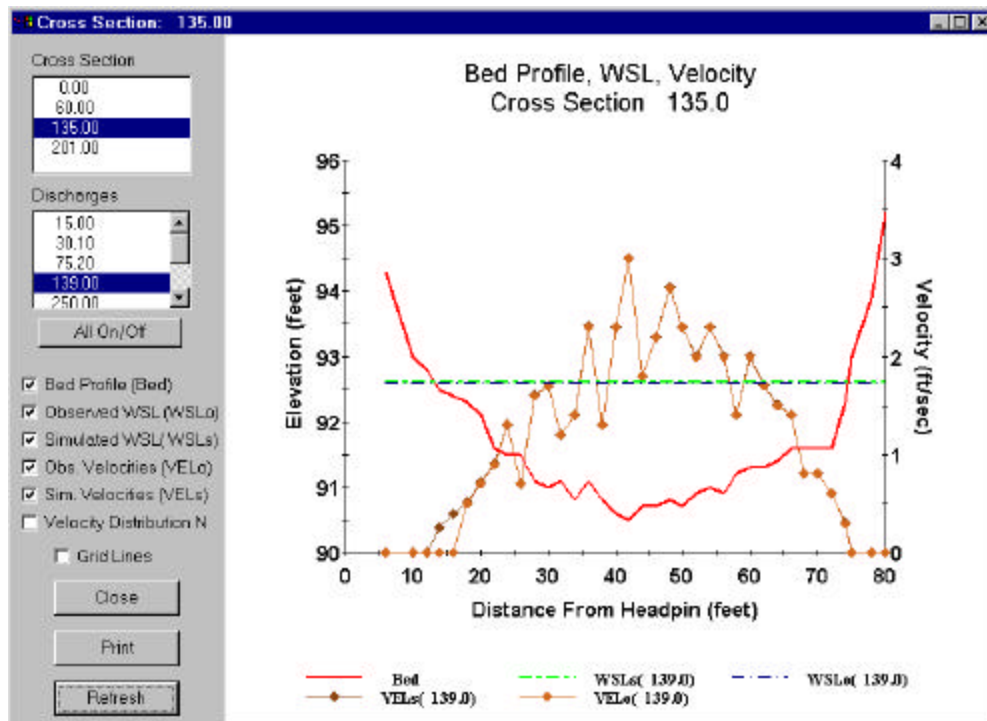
Cross Section: 135.00

Cross Section
0.00
60.00
135.00
201.00

Discharges
15.00
30.10
75.20
139.00
250.00

All On/Off

☑ Bed Profile (Bed)
☑ Observed WSL (WSLo)
☑ Simulated WSL (WSLs)
☑ Obs. Velocities (VELo)
☑ Sim. Velocities (VELs)
☐ Velocity Distribution N

☐ Grid Lines

Close

Print

Refresh

Bed Profile, WSL, Velocity
Cross Section 135.0

96
95
94
93
92
91
90
Elevation (feet)

4
3
2
1
0
Velocity (ft/sec)

0 10 20 30 40 50 60 70 80
Distance From Headpin (feet)

Bed
WSLs( 139.0)
WSLo( 139.0)
VELs( 139.0)
VELo( 139.0)